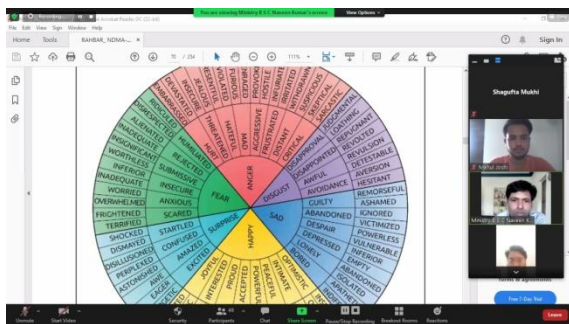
You are viewing Ministry R.S.C. Naveen Kumar's screen
View Options

File Edit View Sign Window Help

Home Tools RAHBAR_NDMA... ×

Sign In

70 / 234

111%

ANGER
FEAR
DISGUST
SAD
SURPRISE
HAPPY

MAD
HURT
THREATENED
HATEFUL
AGGRESSIVE
FRUSTRATED
DISTANT
CRITICAL
DISAPPROVAL
DISAPPOINTED
AWFUL
AVOIDANCE
GUILTY
ABANDONED
DESPAIR
DEPRESSED
LONELY
BORED
OPTIMISTIC
INTIMATE
PEACEFUL
POWERFUL
ACCEPTED
PROUD
INTERESTED
JOYFUL
EXCITED
AMAZED
CONFUSED
STARTLED
SCARED
ANXIOUS
INSECURE
SUBMISSIVE
REJECTED
HUMILIATED

JEALOUS
FURIOUS
ENRAGED
PROVOKED
HOSTILE
INFURIATED
IRRITATED
WITHDRAWN
SUSPICIOUS
SKEPTICAL
SARCASTIC
JUDGMENTAL
LOATHING
REPUGNANT
REVOLTED
REVULSION
DETESTABLE
AVERSION
HESITANT
REMORSEFUL
ASHAMED
IGNORED
VICTIMIZED
POWERLESS
VULNERABLE
INFERIOR
EMPTY
ABANDONED
ISOLATED
APATHETIC
INDIFFERENT
EAGER
AWE
ASTONISHED
PERPLEXED
DISILLUSIONED
DISMAYED
SHOCKED
TERRIFIED
FRIGHTENED
OVERWHELMED
WORRIED
INADEQUATE
INFERIOR
WORTHLESS
INSIGNIFICANT
EXCLUDED
PERSECUTED
NERVOUS
EXPOSED
BETRAYED
RESENTFUL
DISRESPECTED
RIDICULED
INDIGNANT
VIOLATED

Shagufta Mukhi
Nishat Jindh
Ministry R.S.C. Naveen K...

Terms & Agreements
Free 7-Day Trial

Unmute
Start Video
Security
Participants 40
Chat
Share Screen
Pause/Stop Recording
Breakout Rooms
Reactions
Leave